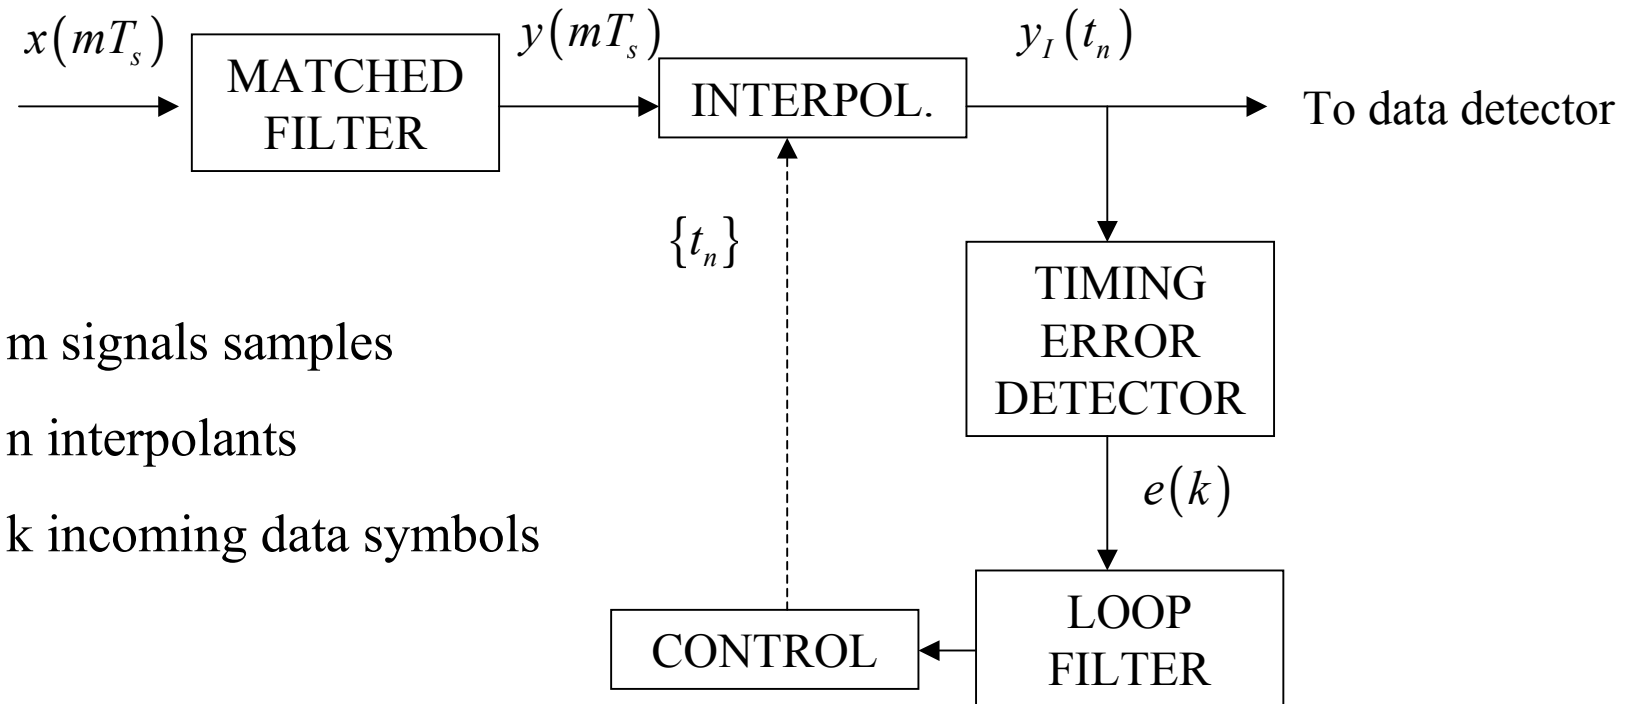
$x(mT_s)$

MATCHED FILTER

$y(mT_s)$

INTERPOL.

$y_I(t_n)$

To data detector

$\{t_n\}$

TIMING ERROR DETECTOR

$e(k)$

LOOP FILTER

CONTROL

m signals samples

n interpolants

k incoming data symbols